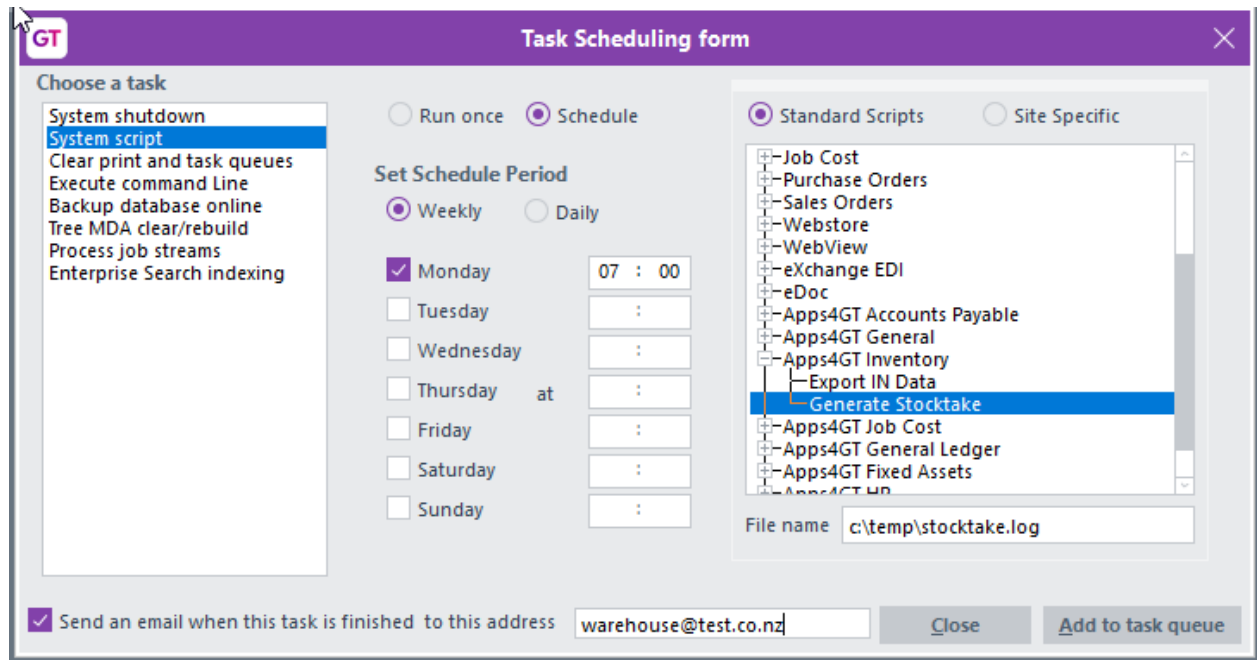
GT Task Scheduling form

Choose a task

System shutdown
System script
Clear print and task queues
Execute command Line
Backup database online
Tree MDA clear/rebuild
Process job streams
Enterprise Search indexing

Run once
Schedule

Set Schedule Period

Weekly
Daily

Monday 07 : 00
Tuesday :
Wednesday :
Thursday at :
Friday :
Saturday :
Sunday :

Standard Scripts
Site Specific

Job Cost
Purchase Orders
Sales Orders
Webstore
WebView
eXchange EDI
eDoc
Apps4GT Accounts Payable
Apps4GT General
Apps4GT Inventory
Export IN Data
Generate Stocktake
Apps4GT Job Cost
Apps4GT General Ledger
Apps4GT Fixed Assets
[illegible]

File name c:\temp\stocktake.log

Send an email when this task is finished to this address warehouse@test.co.nz

Close
Add to task queue